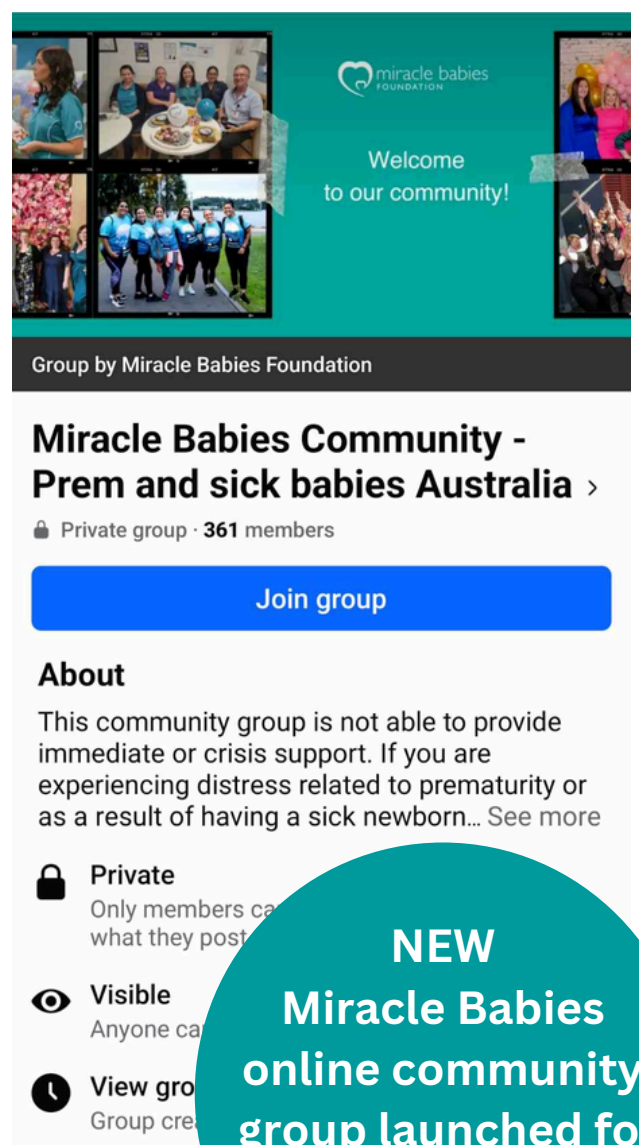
miracle babies
FOUNDATION

Welcome to our community!

Group by Miracle Babies Foundation

Miracle Babies Community - Prem and sick babies Australia ›

Private group · 361 members

Join group

About

This community group is not able to provide immediate or crisis support. If you are experiencing distress related to prematurity or as a result of having a sick newborn… See more

Private
Only members ca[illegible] what they post

Visible
Anyone ca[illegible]

View gro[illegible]
Group cre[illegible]

NEW
Miracle Babies online community group launched fo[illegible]